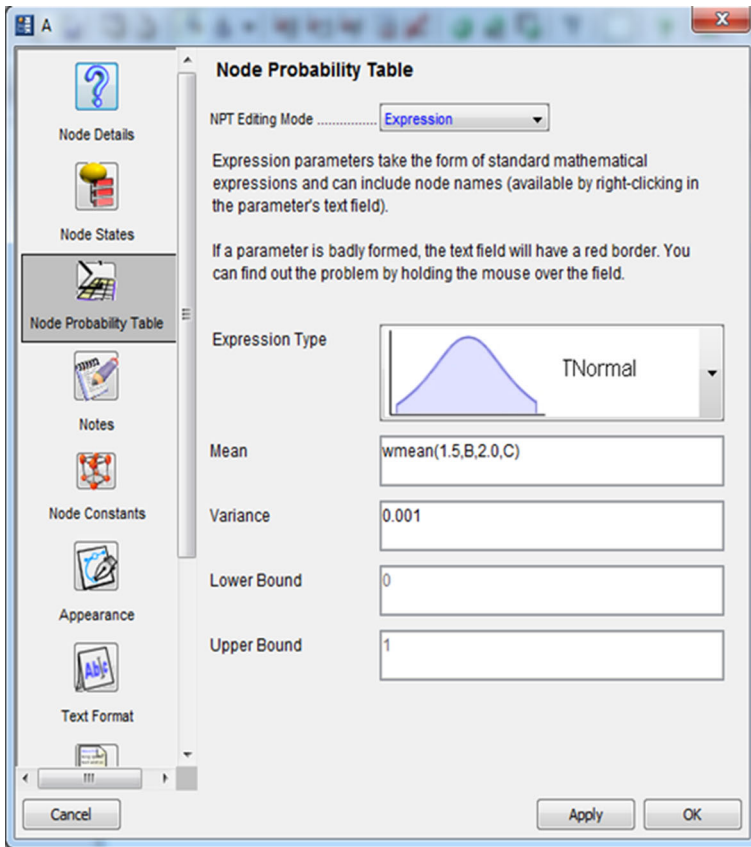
A

Node Details

Node States

Node Probability Table

Notes

Node Constants

Appearance

Text Format

Node Probability Table

NPT Editing Mode ................ Expression

Expression parameters take the form of standard mathematical expressions and can include node names (available by right-clicking in the parameter's text field).

If a parameter is badly formed, the text field will have a red border. You can find out the problem by holding the mouse over the field.

Expression Type TNormal

Mean wmean(1.5,B,2.0,C)

Variance 0.001

Lower Bound 0

Upper Bound 1

Cancel

Apply

OK